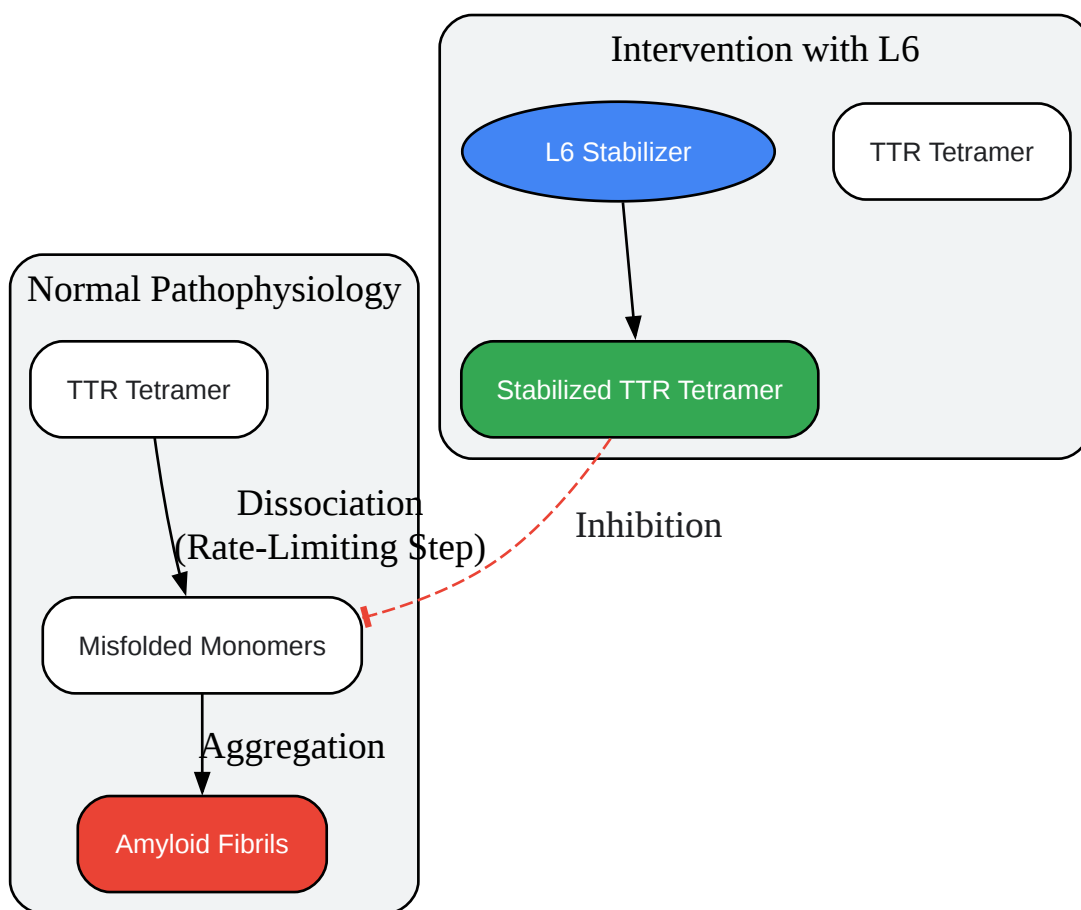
Intervention with L6

L6 Stabilizer

TTR Tetramer

Stabilized TTR Tetramer

Normal Pathophysiology

TTR Tetramer

Dissociation (Rate-Limiting Step)

Inhibition

Misfolded Monomers

Aggregation

Amyloid Fibrils